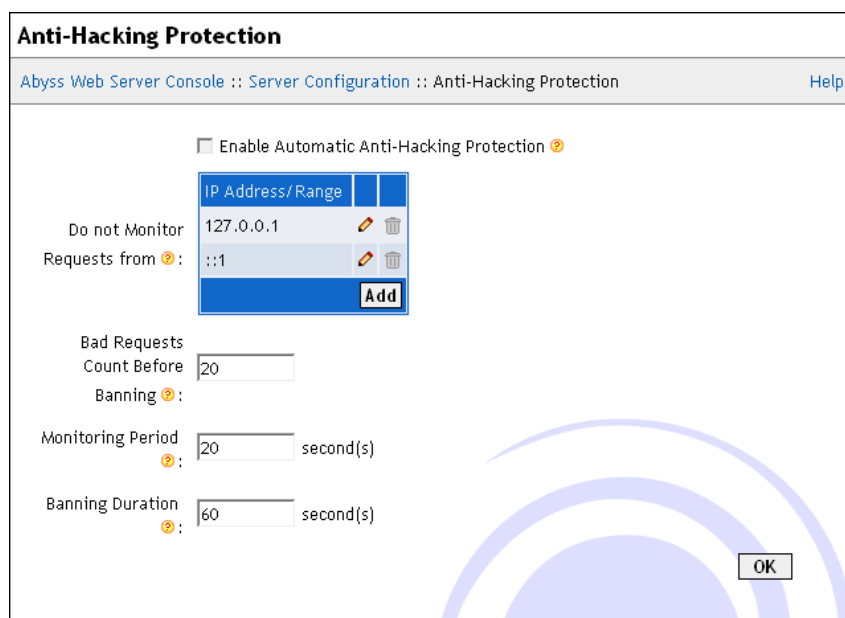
Anti-Hacking Protection

Abyss Web Server Console :: Server Configuration :: Anti-Hacking Protection

Help

Enable Automatic Anti-Hacking Protection

Do not Monitor Requests from :

| IP Address/Range | | |
|---|---|---|
| 127.0.0.1 | | |
| ::1 | | |
| | | Add |

Bad Requests Count Before Banning : 20

Monitoring Period : 20 second(s)

Banning Duration : 60 second(s)

OK